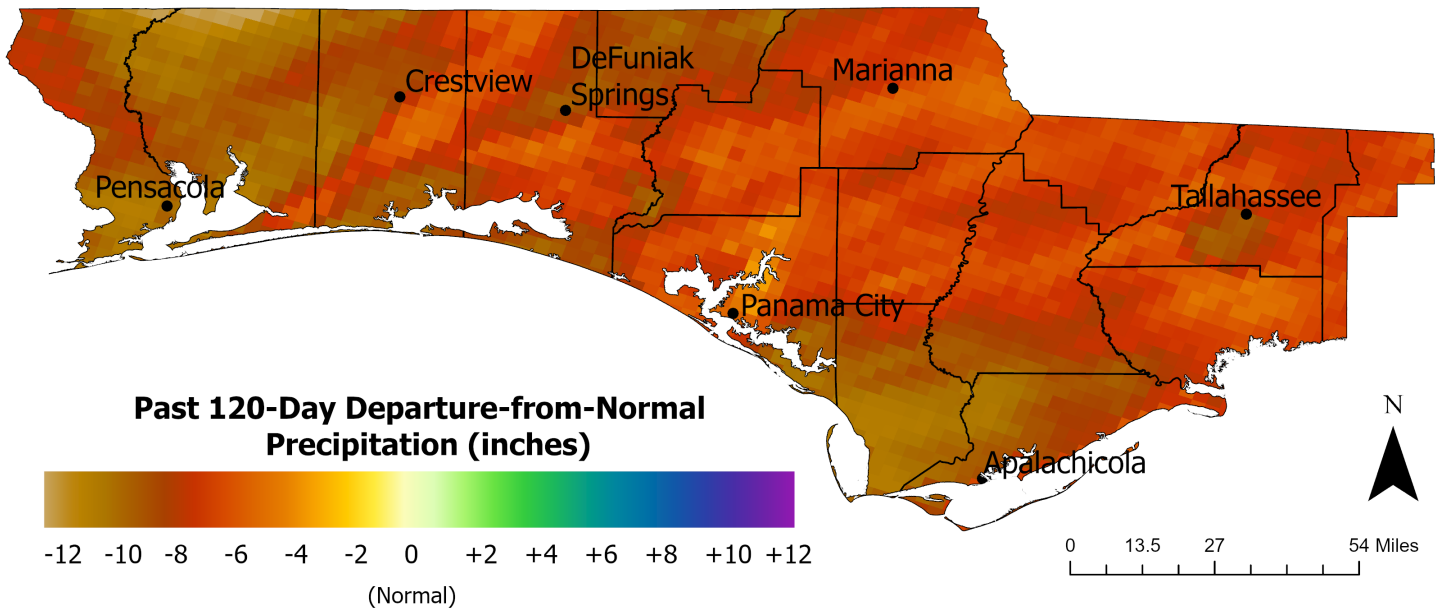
Crestview
DeFuniak Springs
Marianna
Pensacola
Tallahassee
Panama City
Apalachicola

Past 120-Day Departure-from-Normal Precipitation (inches)

-12 -10 -8 -6 -4 -2 0 +2 +4 +6 +8 +10 +12
(Normal)

N

0 13.5 27 54 Miles